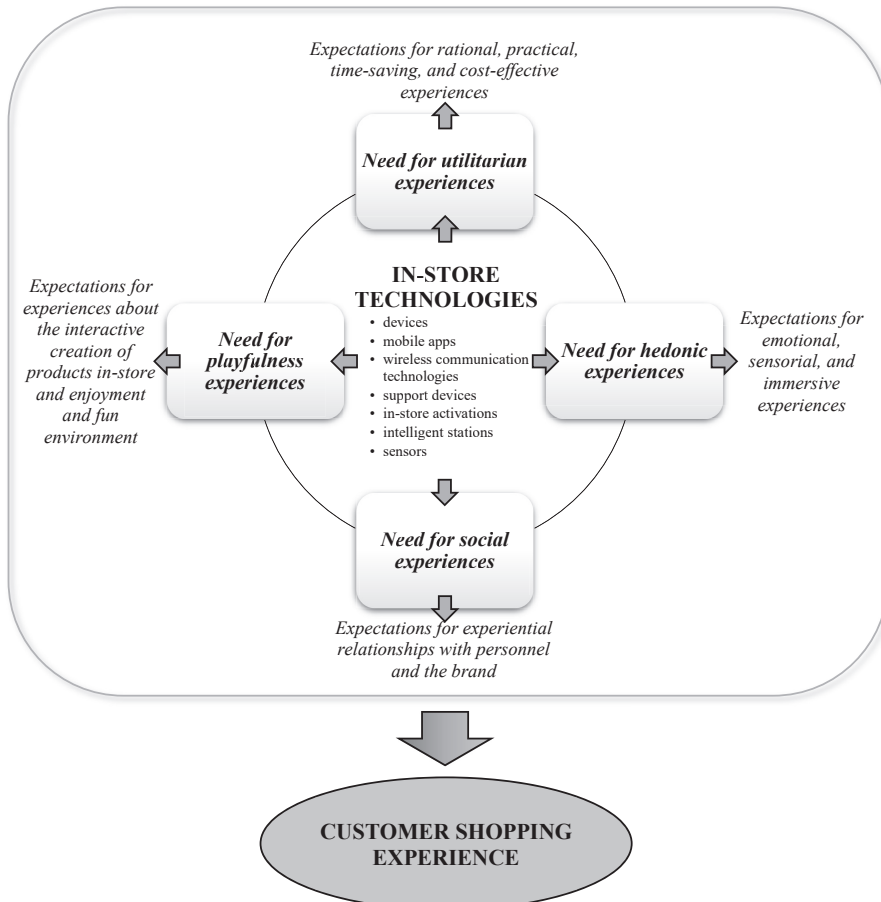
Expectations for rational, practical, time-saving, and cost-effective experiences

Need for utilitarian experiences

Expectations for experiences about the interactive creation of products in-store and enjoyment and fun environment

Need for playfulness experiences

IN-STORE TECHNOLOGIES
• devices
• mobile apps
• wireless communication technologies
• support devices
• in-store activations
• intelligent stations
• sensors

Need for hedonic experiences

Expectations for emotional, sensorial, and immersive experiences

Need for social experiences

Expectations for experiential relationships with personnel and the brand

CUSTOMER SHOPPING EXPERIENCE